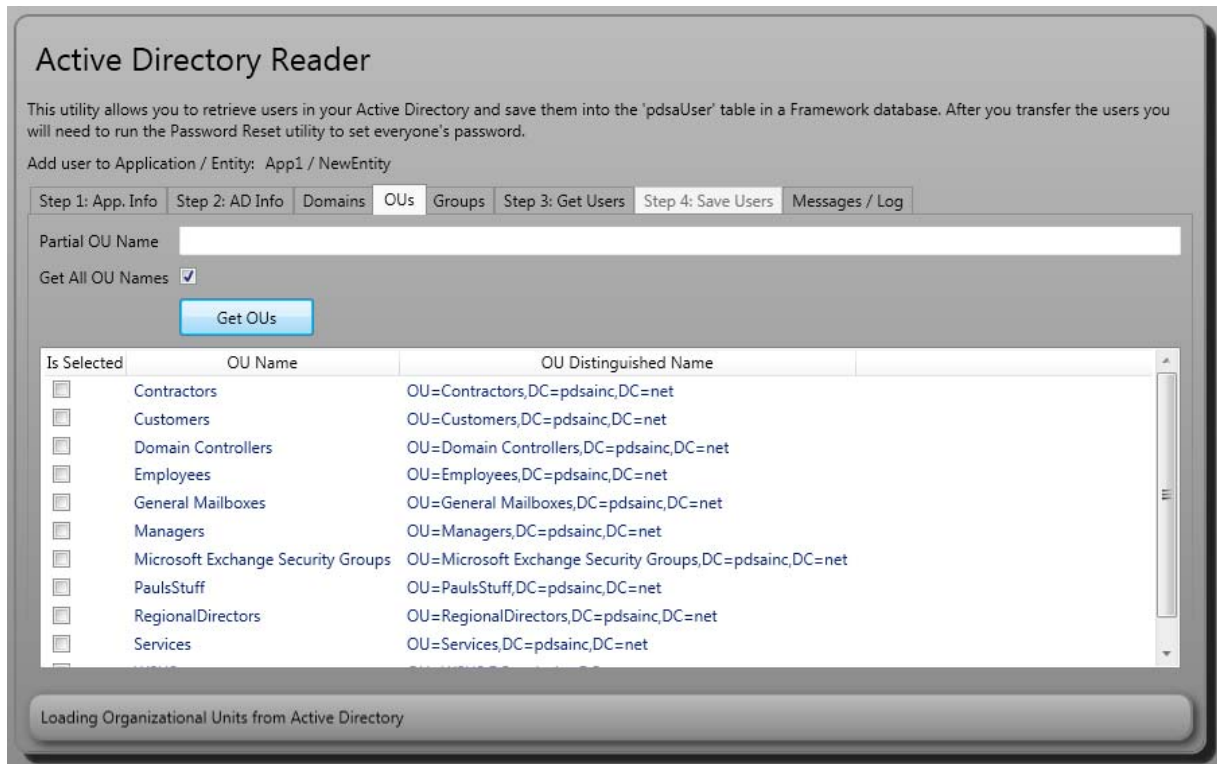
Active Directory Reader

This utility allows you to retrieve users in your Active Directory and save them into the 'pdsaUser' table in a Framework database. After you transfer the users you will need to run the Password Reset utility to set everyone's password.

Add user to Application / Entity: App1 / NewEntity

Step 1: App. Info | Step 2: AD Info | Domains | OUs | Groups | Step 3: Get Users | Step 4: Save Users | Messages / Log

Partial OU Name

Get All OU Names

Get OUs

| Is Selected | OU Name | OU Distinguished Name |
|---|---|---|
| | Contractors | OU=Contractors,DC=pdsainc,DC=net |
| | Customers | OU=Customers,DC=pdsainc,DC=net |
| | Domain Controllers | OU=Domain Controllers,DC=pdsainc,DC=net |
| | Employees | OU=Employees,DC=pdsainc,DC=net |
| | General Mailboxes | OU=General Mailboxes,DC=pdsainc,DC=net |
| | Managers | OU=Managers,DC=pdsainc,DC=net |
| | Microsoft Exchange Security Groups | OU=Microsoft Exchange Security Groups,DC=pdsainc,DC=net |
| | PaulsStuff | OU=PaulsStuff,DC=pdsainc,DC=net |
| | RegionalDirectors | OU=RegionalDirectors,DC=pdsainc,DC=net |
| | Services | OU=Services,DC=pdsainc,DC=net |
| | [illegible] | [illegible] |

Loading Organizational Units from Active Directory